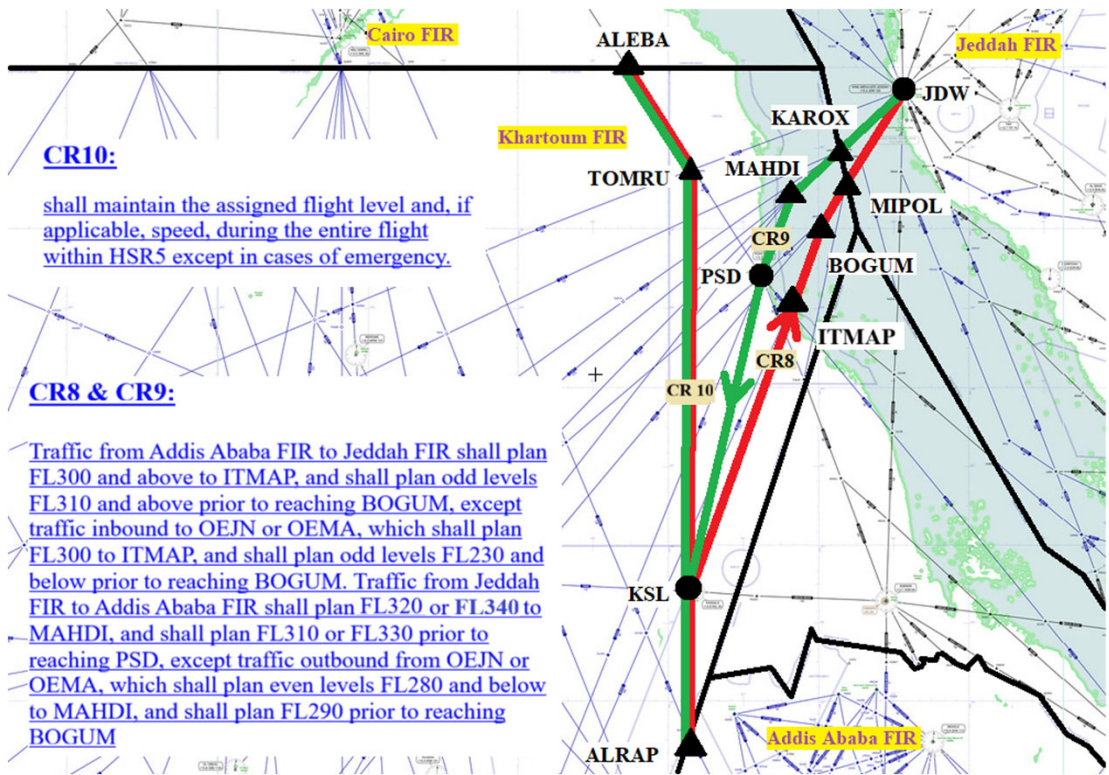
Cairo FIR

ALEBA

Jeddah FIR

JDW

Khartoum FIR

KAROX

CR10:

shall maintain the assigned flight level and, if applicable, speed, during the entire flight within HSR5 except in cases of emergency.

TOMRU

MAHDI

MIPOL

CR9

PSD

BOGUM

ITMAP

CR8

CR8 & CR9:

CR 10

Traffic from Addis Ababa FIR to Jeddah FIR shall plan FL300 and above to ITMAP, and shall plan odd levels FL310 and above prior to reaching BOGUM, except traffic inbound to OEJN or OEMA, which shall plan FL300 to ITMAP, and shall plan odd levels FL230 and below prior to reaching BOGUM. Traffic from Jeddah FIR to Addis Ababa FIR shall plan FL320 or FL340 to MAHDI, and shall plan FL310 or FL330 prior to reaching PSD, except traffic outbound from OEJN or OEMA, which shall plan even levels FL280 and below to MAHDI, and shall plan FL290 prior to reaching BOGUM

KSL

ALRAP

Addis Ababa FIR